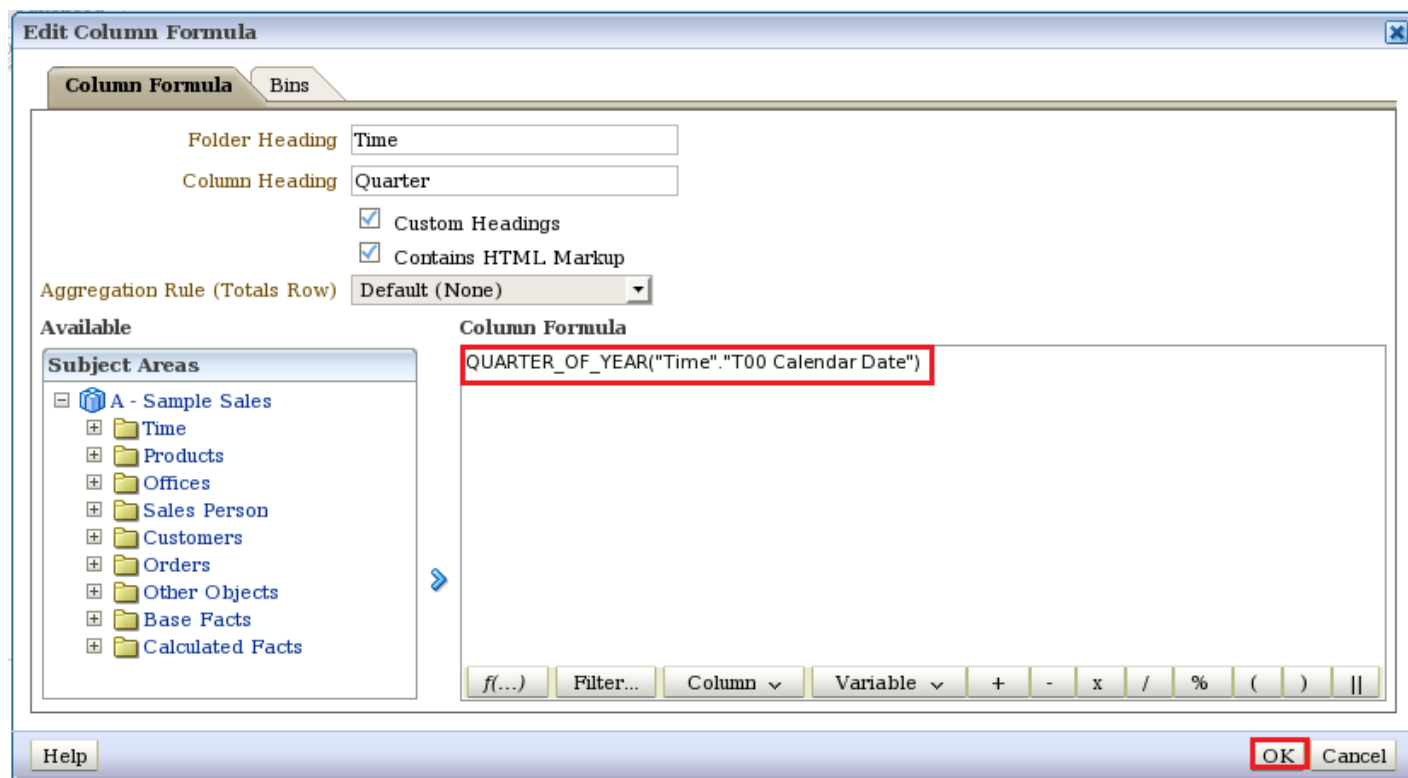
Edit Column Formula

Column Formula
Bins

Folder Heading Time
Column Heading Quarter
Custom Headings
Contains HTML Markup
Aggregation Rule (Totals Row) Default (None)

Available
Subject Areas
A - Sample Sales
Time
Products
Offices
Sales Person
Customers
Orders
Other Objects
Base Facts
Calculated Facts

Column Formula
QUARTER_OF_YEAR("Time"."T00 Calendar Date")

f(...) Filter... Column Variable + - x / % ( ) ||

Help
OK Cancel